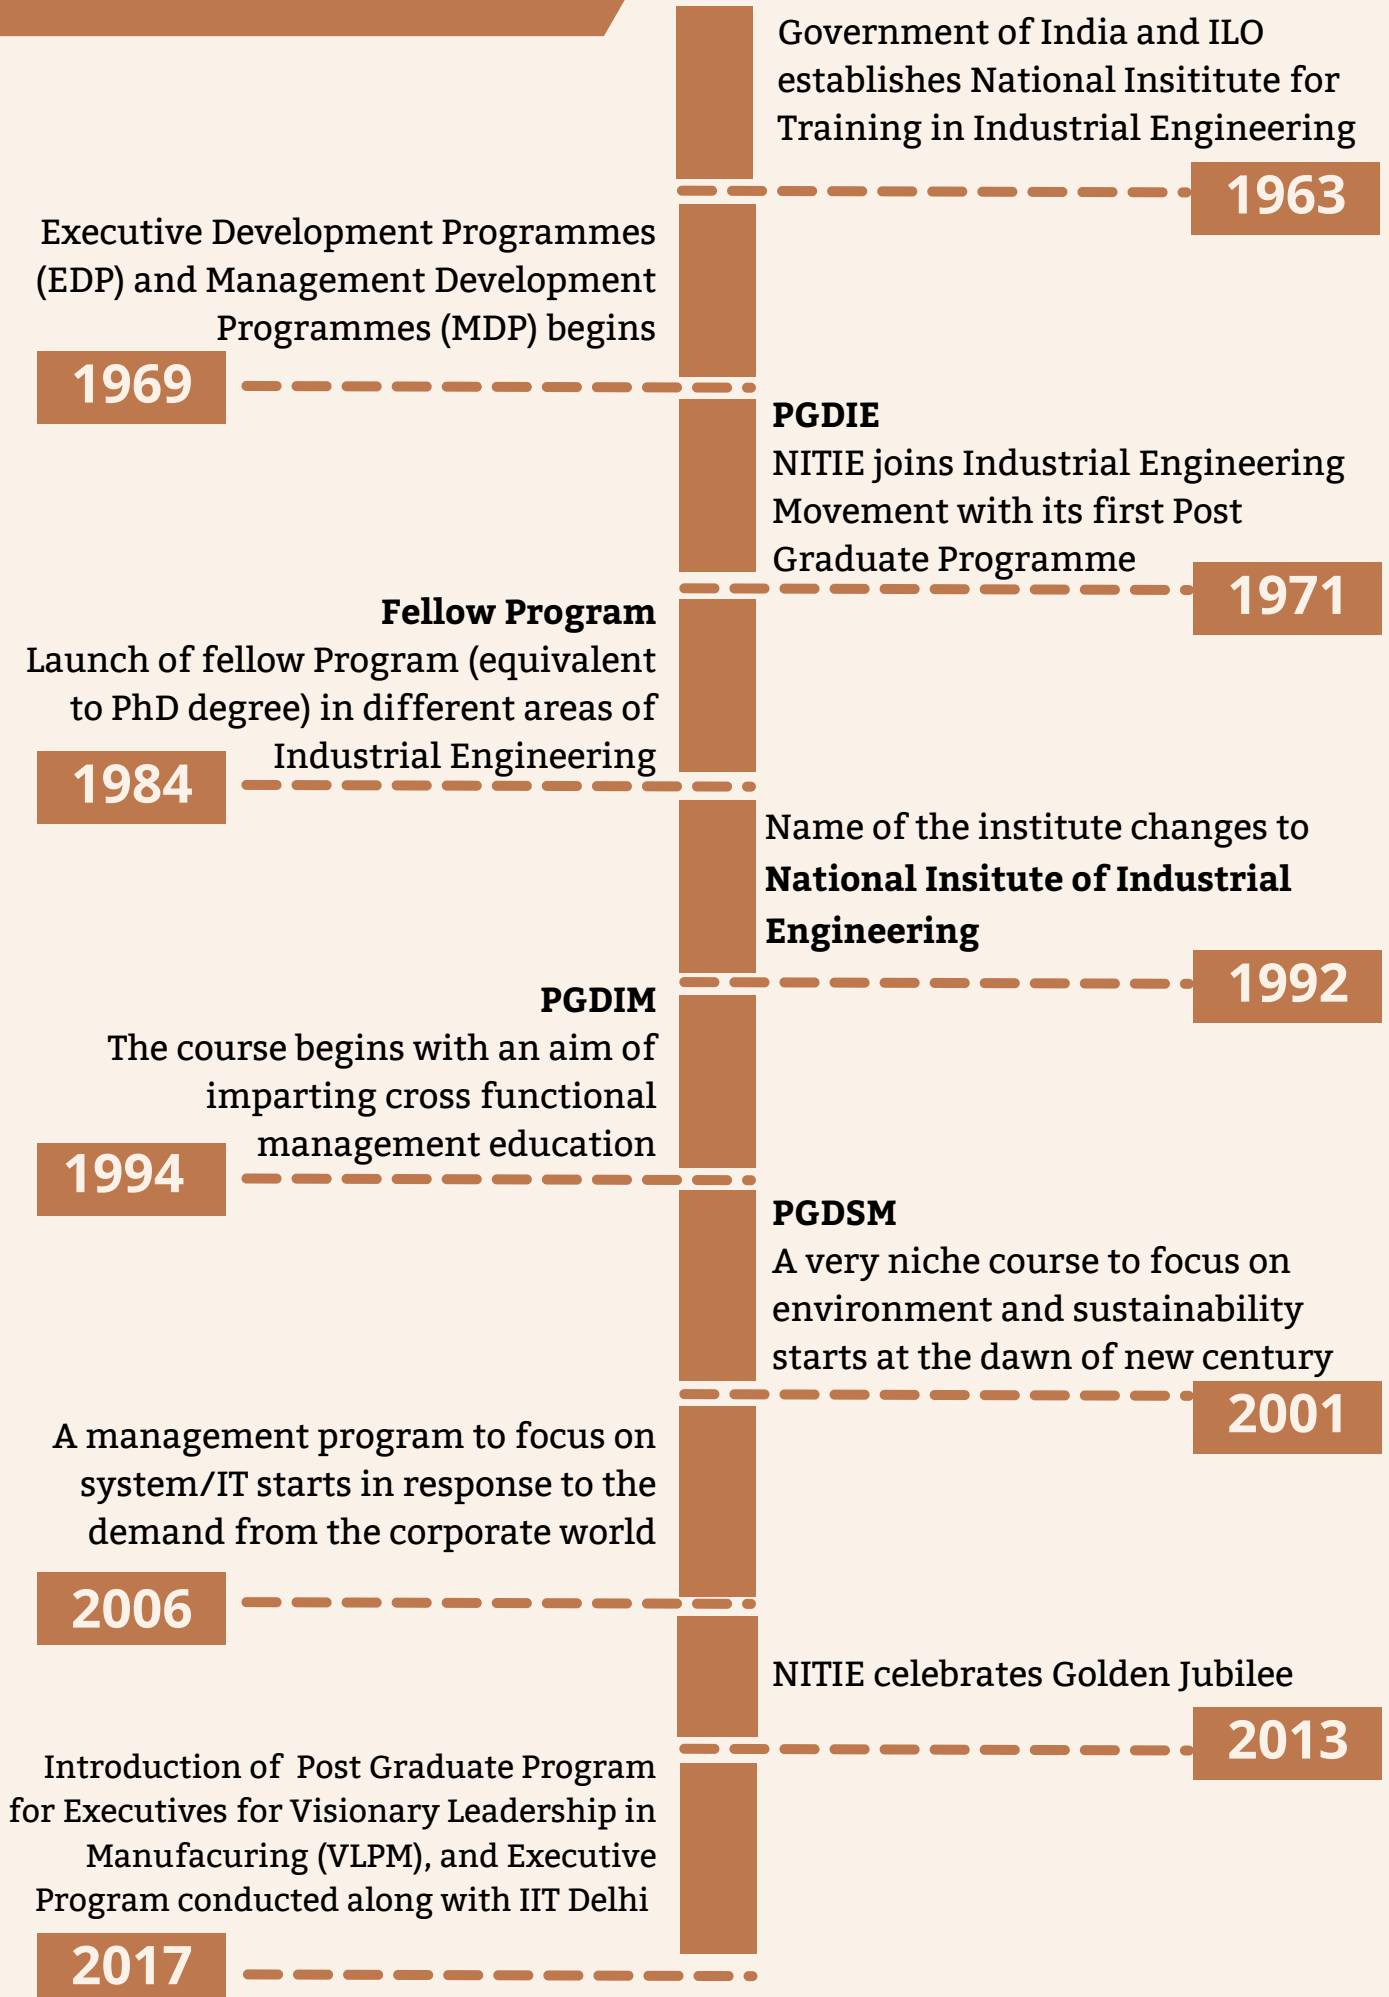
Government of India and ILO establishes National Insititute for Training in Industrial Engineering

1963

Executive Development Programmes (EDP) and Management Development Programmes (MDP) begins

1969

**PGDIE**
NITIE joins Industrial Engineering Movement with its first Post Graduate Programme

1971

**Fellow Program**
Launch of fellow Program (equivalent to PhD degree) in different areas of Industrial Engineering

1984

Name of the institute changes to **National Insitute of Industrial Engineering**

1992

**PGDIM**
The course begins with an aim of imparting cross functional management education

1994

**PGDSM**
A very niche course to focus on environment and sustainability starts at the dawn of new century

2001

A management program to focus on system/IT starts in response to the demand from the corporate world

2006

NITIE celebrates Golden Jubilee

2013

Introduction of Post Graduate Program for Executives for Visionary Leadership in Manufacuring (VLPM), and Executive Program conducted along with IIT Delhi

2017